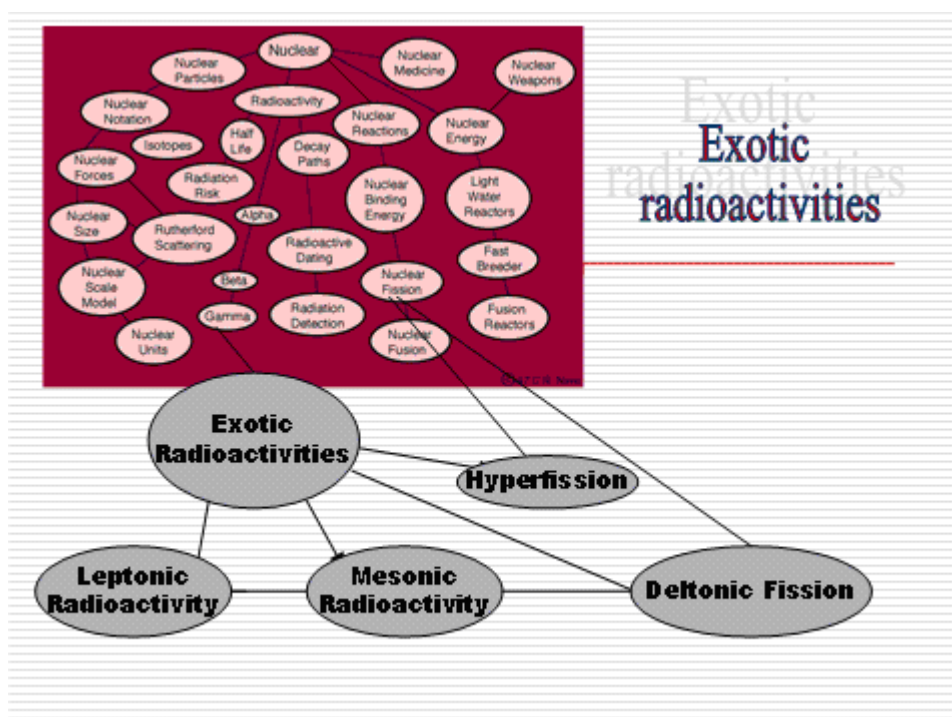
Nuclear
Nuclear Particles
Nuclear Medicine
Nuclear Weapons
Nuclear Notation
Radioactivity
Nuclear Reactions
Nuclear Energy
Isotopes
Half Life
Decay Paths
Nuclear Forces
Radiation Risk
Nuclear Binding Energy
Light Water Reactors
Alpha
Nuclear Size
Rutherford Scattering
Radioactive Dating
Fast Breeder
Nuclear Scale Model
Beta
Nuclear Fission
Gamma
Radiation Detection
Fusion Reactors
Nuclear Units
Nuclear Fusion
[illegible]

Exotic radioactivities

Exotic Radioactivities
Hyperfission
Leptonic Radioactivity
Mesonic Radioactivity
Deltonic Fission